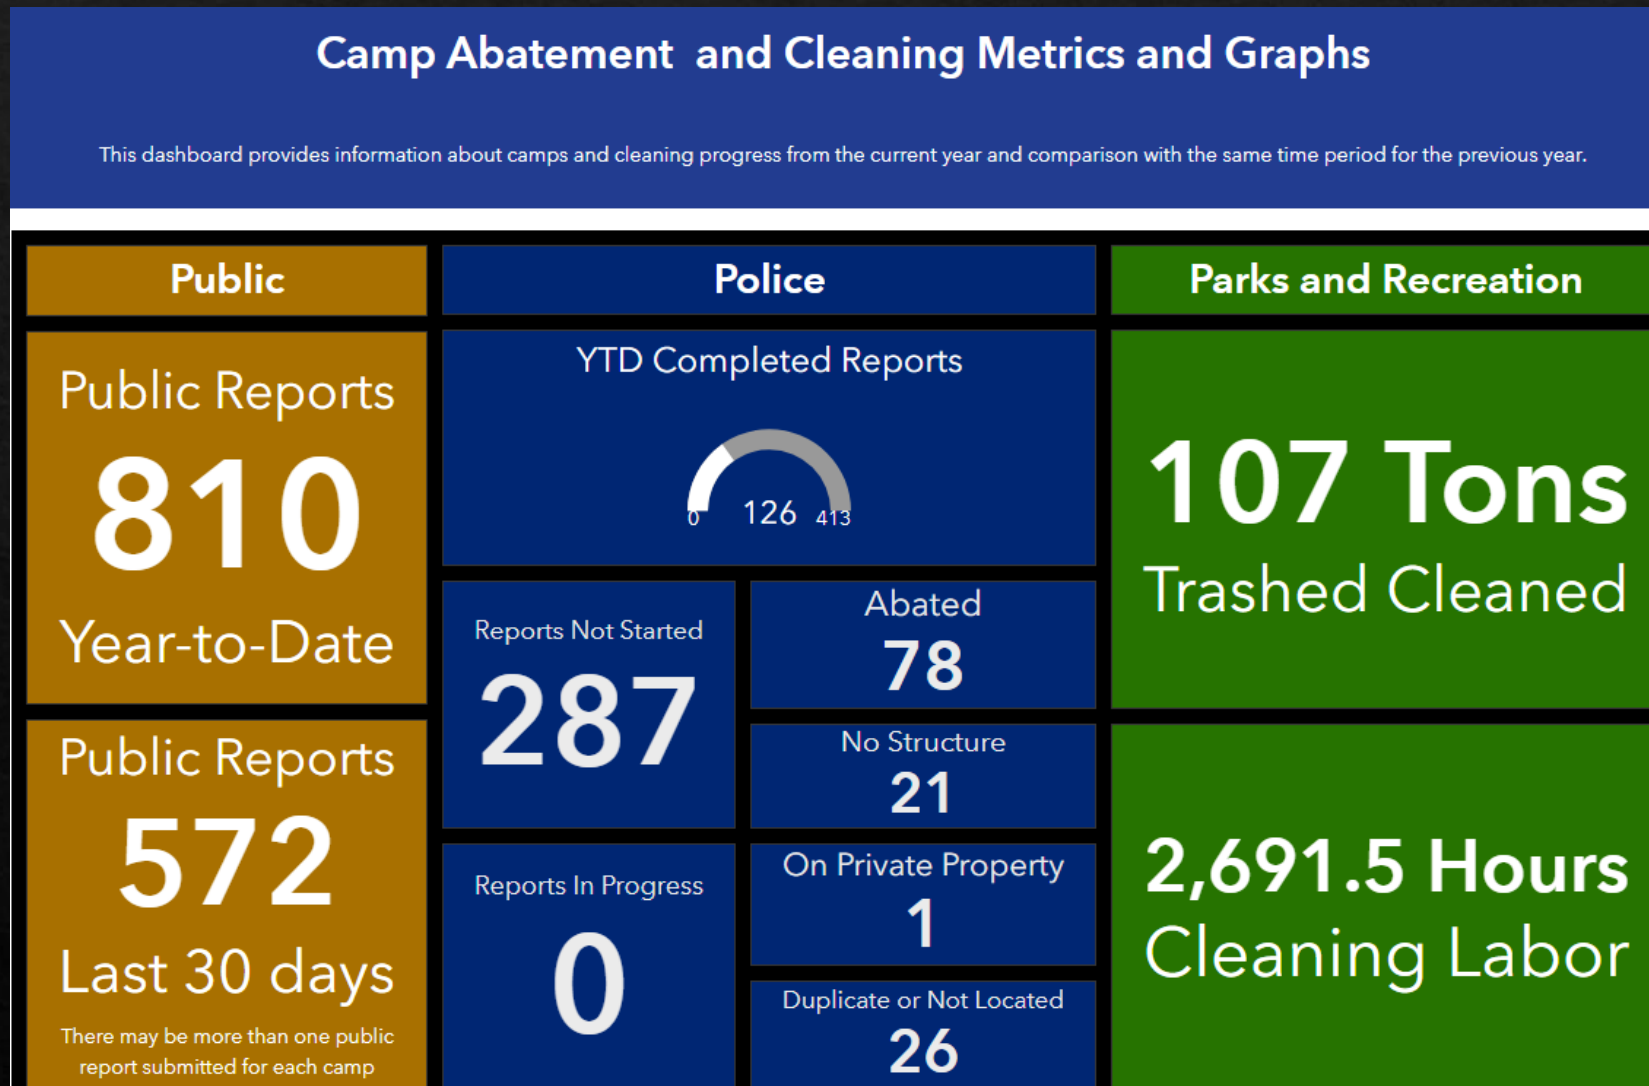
Camp Abatement and Cleaning Metrics and Graphs

This dashboard provides information about camps and cleaning progress from the current year and comparison with the same time period for the previous year.

Public

Public Reports
810
Year-to-Date

Public Reports
572
Last 30 days
There may be more than one public report submitted for each camp

Police

YTD Completed Reports
0 126 413

Reports Not Started
287

Abated
78

No Structure
21

Reports In Progress
0

On Private Property
1

Duplicate or Not Located
26

Parks and Recreation

107 Tons
Trashed Cleaned

2,691.5 Hours
Cleaning Labor